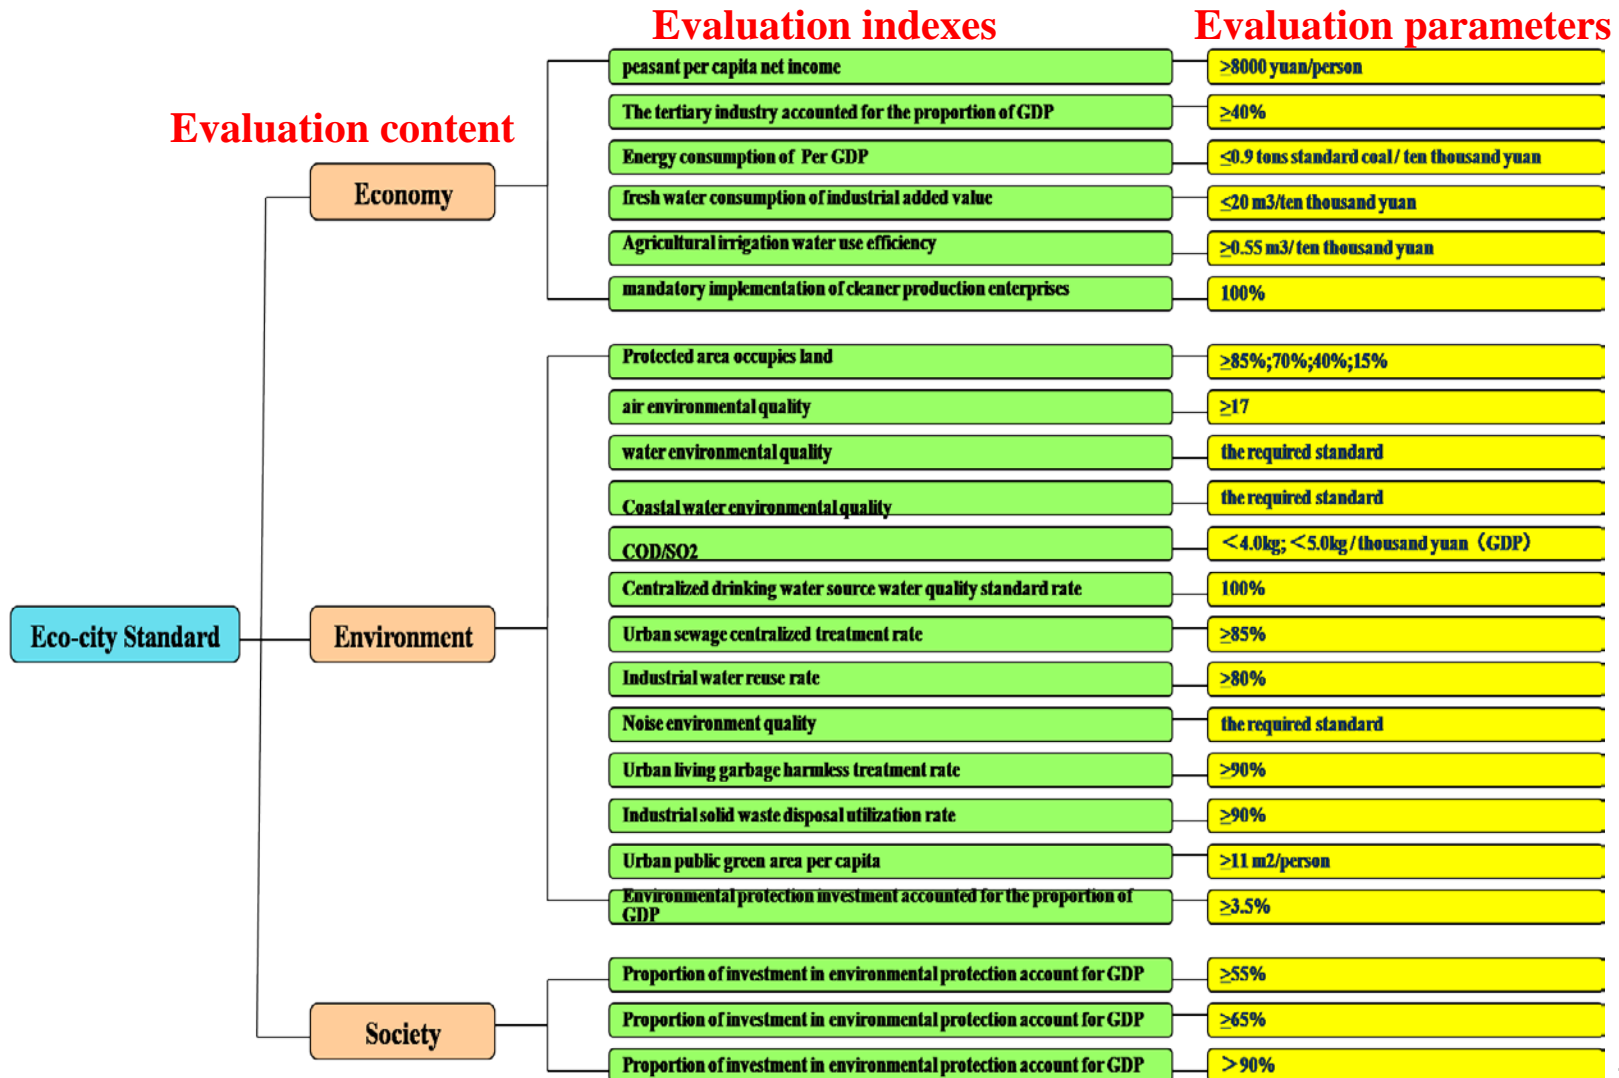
Evaluation indexes

Evaluation parameters

Evaluation content

Eco-city Standard

Economy

peasant per capita net income
$\geq$8000 yuan/person

The tertiary industry accounted for the proportion of GDP
$\geq$40%

Energy consumption of Per GDP
$\leq$0.9 tons standard coal / ten thousand yuan

fresh water consumption of industrial added value
$\leq$20 m3/ten thousand yuan

Agricultural irrigation water use efficiency
$\geq$0.55 m3/ ten thousand yuan

mandatory implementation of cleaner production enterprises
100%

Environment

Protected area occupies land
$\geq$85%;70%;40%;15%

air environmental quality
$\geq$17

water environmental quality
the required standard

Coastal water environmental quality
the required standard

COD/SO2
<4.0kg; <5.0kg / thousand yuan (GDP)

Centralized drinking water source water quality standard rate
100%

Urban sewage centralized treatment rate
$\geq$85%

Industrial water reuse rate
$\geq$80%

Noise environment quality
the required standard

Urban living garbage harmless treatment rate
$\geq$90%

Industrial solid waste disposal utilization rate
$\geq$90%

Urban public green area per capita
$\geq$11 m2/person

Environmental protection investment accounted for the proportion of GDP
$\geq$3.5%

Society

Proportion of investment in environmental protection account for GDP
$\geq$55%

Proportion of investment in environmental protection account for GDP
$\geq$65%

Proportion of investment in environmental protection account for GDP
>90%